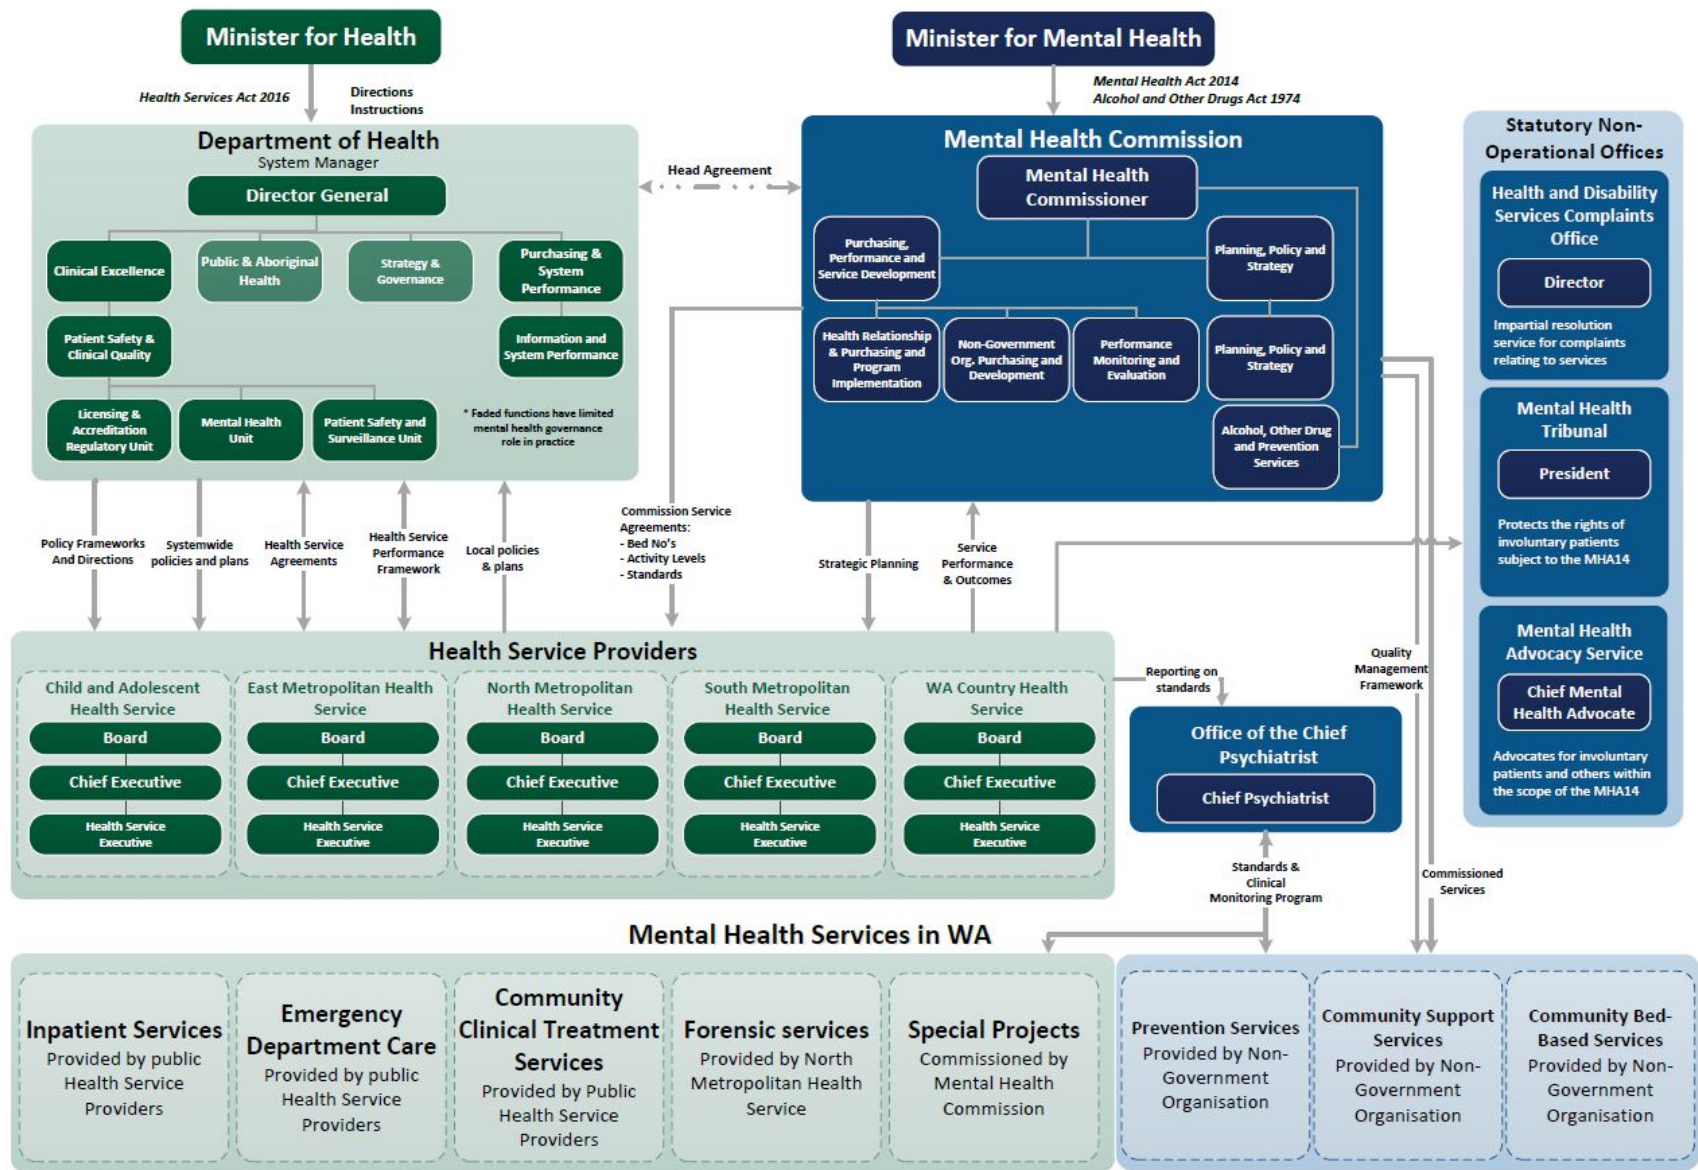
Minister for Health

Health Services Act 2016

Directions
Instructions

Department of Health
System Manager

Director General

Clinical Excellence

Public & Aboriginal Health

Strategy & Governance

Purchasing & System Performance

Patient Safety & Clinical Quality

Information and System Performance

Licensing & Accreditation Regulatory Unit

Mental Health Unit

Patient Safety and Surveillance Unit

* Faded functions have limited mental health governance role in practice

Head Agreement

Minister for Mental Health

Mental Health Act 2014
Alcohol and Other Drugs Act 1974

Mental Health Commission

Mental Health Commissioner

Purchasing, Performance and Service Development

Planning, Policy and Strategy

Health Relationship & Purchasing and Program Implementation

Non-Government Org. Purchasing and Development

Performance Monitoring and Evaluation

Planning, Policy and Strategy

Alcohol, Other Drug and Prevention Services

Statutory Non-Operational Offices

Health and Disability Services Complaints Office

Director

Impartial resolution service for complaints relating to services

Mental Health Tribunal

President

Protects the rights of involuntary patients subject to the MHA14

Mental Health Advocacy Service

Chief Mental Health Advocate

Advocates for involuntary patients and others within the scope of the MHA14

Policy Frameworks And Directions

Systemwide policies and plans

Health Service Agreements

Health Service Performance Framework

Local policies & plans

Commission Service Agreements:
- Bed No's
- Activity Levels
- Standards

Strategic Planning

Service Performance & Outcomes

Health Service Providers

Child and Adolescent Health Service
Board
Chief Executive
Health Service Executive

East Metropolitan Health Service
Board
Chief Executive
Health Service Executive

North Metropolitan Health Service
Board
Chief Executive
Health Service Executive

South Metropolitan Health Service
Board
Chief Executive
Health Service Executive

WA Country Health Service
Board
Chief Executive
Health Service Executive

Reporting on standards

Quality Management Framework

Office of the Chief Psychiatrist

Chief Psychiatrist

Standards & Clinical Monitoring Program

Commissioned Services

Mental Health Services in WA

Inpatient Services
Provided by public Health Service Providers

Emergency Department Care
Provided by public Health Service Providers

Community Clinical Treatment Services
Provided by Public Health Service Providers

Forensic services
Provided by North Metropolitan Health Service

Special Projects
Commissioned by Mental Health Commission

Prevention Services
Provided by Non-Government Organisation

Community Support Services
Provided by Non-Government Organisation

Community Bed-Based Services
Provided by Non-Government Organisation